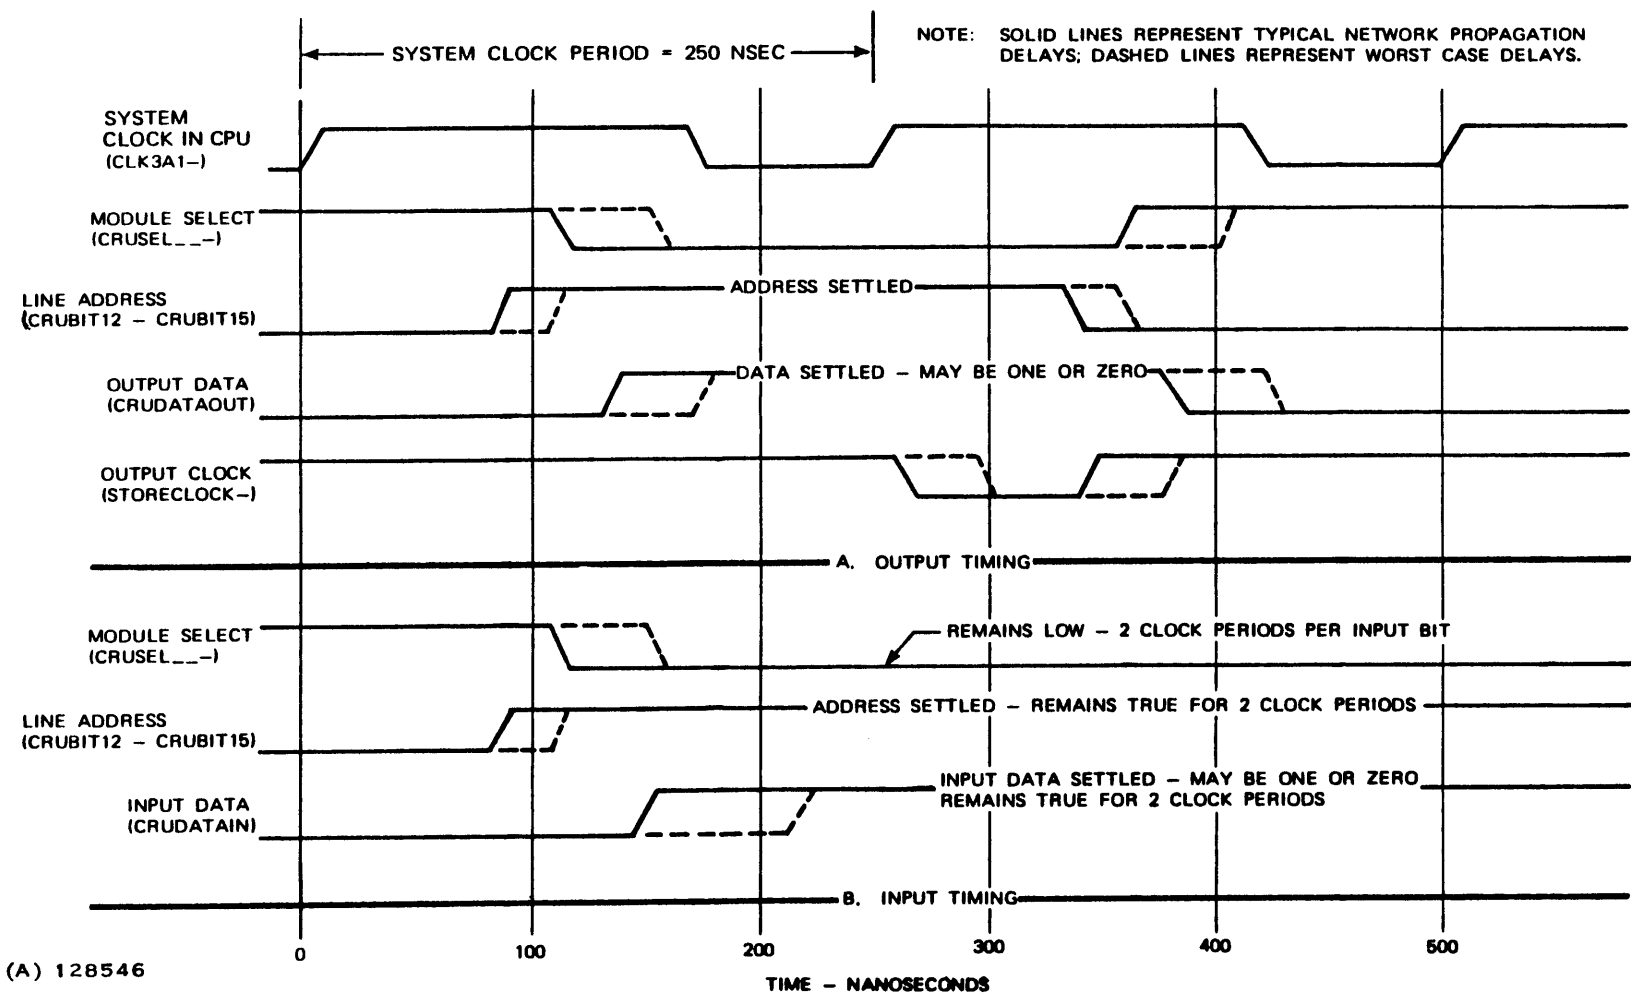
SYSTEM CLOCK PERIOD = 250 NSEC

NOTE: SOLID LINES REPRESENT TYPICAL NETWORK PROPAGATION DELAYS; DASHED LINES REPRESENT WORST CASE DELAYS.

SYSTEM CLOCK IN CPU (CLK3A1–)

MODULE SELECT (CRUSEL__–)

LINE ADDRESS (CRUBIT12 – CRUBIT15)

ADDRESS SETTLED

OUTPUT DATA (CRUDATAOUT)

DATA SETTLED – MAY BE ONE OR ZERO

OUTPUT CLOCK (STORECLOCK–)

A. OUTPUT TIMING

MODULE SELECT (CRUSEL__–)

REMAINS LOW – 2 CLOCK PERIODS PER INPUT BIT

LINE ADDRESS (CRUBIT12 – CRUBIT15)

ADDRESS SETTLED – REMAINS TRUE FOR 2 CLOCK PERIODS

INPUT DATA (CRUDATAIN)

INPUT DATA SETTLED – MAY BE ONE OR ZERO REMAINS TRUE FOR 2 CLOCK PERIODS

B. INPUT TIMING

0 100 200 300 400 500

(A) 128546

TIME – NANOSECONDS